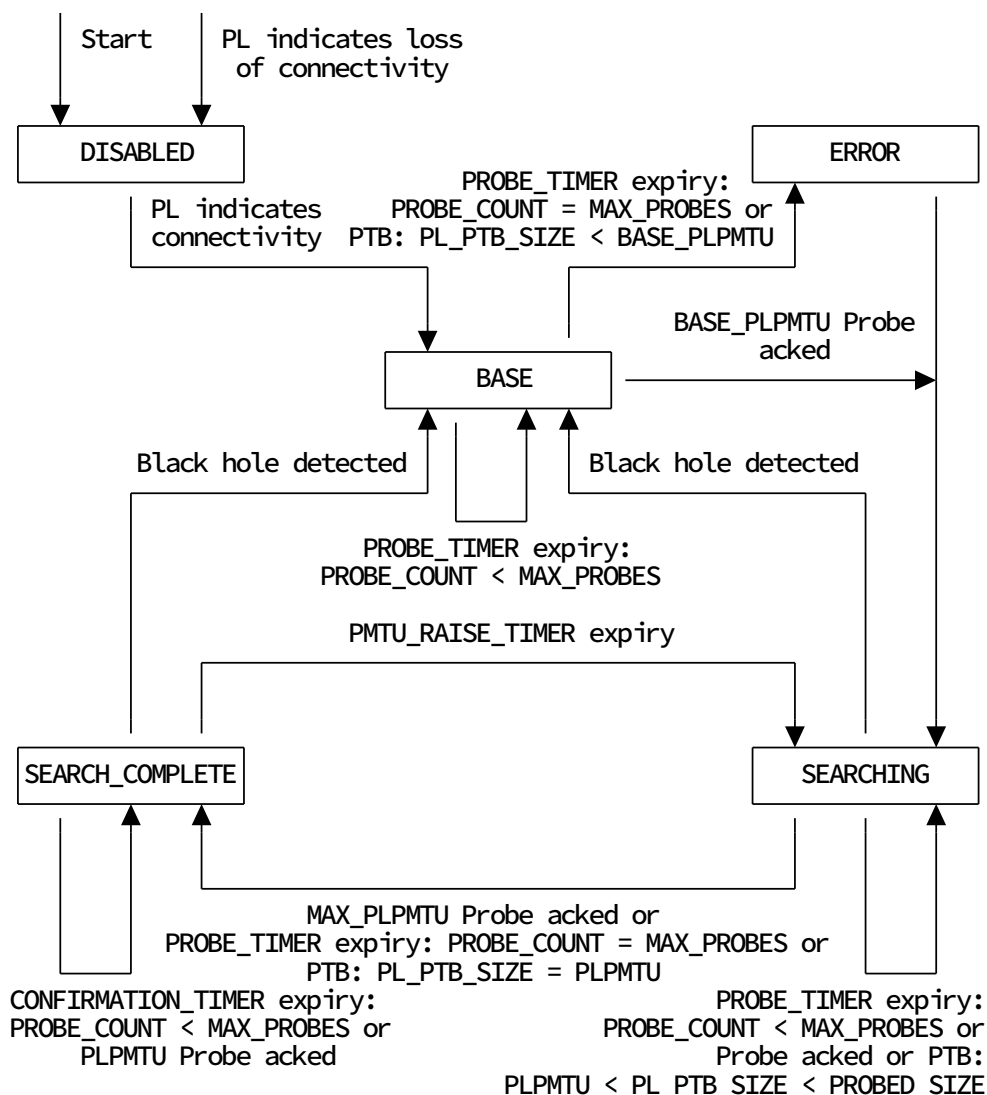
Start

PL indicates loss of connectivity

DISABLED

ERROR

PROBE_TIMER expiry:
PROBE_COUNT = MAX_PROBES or
PTB: PL_PTB_SIZE < BASE_PLPMTU

PL indicates connectivity

BASE_PLPMTU Probe acked

BASE

Black hole detected

Black hole detected

PROBE_TIMER expiry:
PROBE_COUNT < MAX_PROBES

PMTU_RAISE_TIMER expiry

SEARCH_COMPLETE

SEARCHING

MAX_PLPMTU Probe acked or
PROBE_TIMER expiry: PROBE_COUNT = MAX_PROBES or
PTB: PL_PTB_SIZE = PLPMTU

CONFIRMATION_TIMER expiry:
PROBE_COUNT < MAX_PROBES or
PLPMTU Probe acked

PROBE_TIMER expiry:
PROBE_COUNT < MAX_PROBES or
Probe acked or PTB:
PLPMTU < PL PTB SIZE < PROBED SIZE